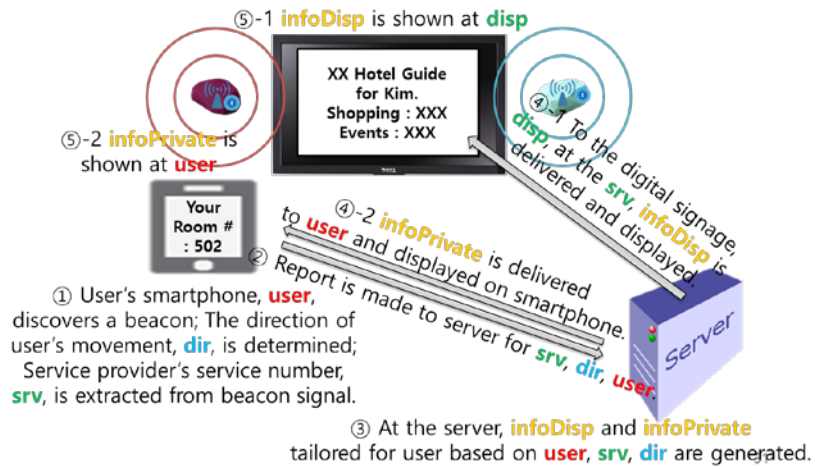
⑤-1 infoDisp is shown at disp

XX Hotel Guide for Kim. Shopping : XXX Events : XXX

⑤-2 infoPrivate is shown at user

④-1 To the digital signage, disp, at the srv, infoDisp is delivered and displayed.

Your Room # : 502

④-2 infoPrivate is delivered to user and displayed on smartphone.

② Report is made to server for srv, dir, user.

① User's smartphone, user, discovers a beacon; The direction of user's movement, dir, is determined; Service provider's service number, srv, is extracted from beacon signal.

Server

③ At the server, infoDisp and infoPrivate tailored for user based on user, srv, dir are generated.